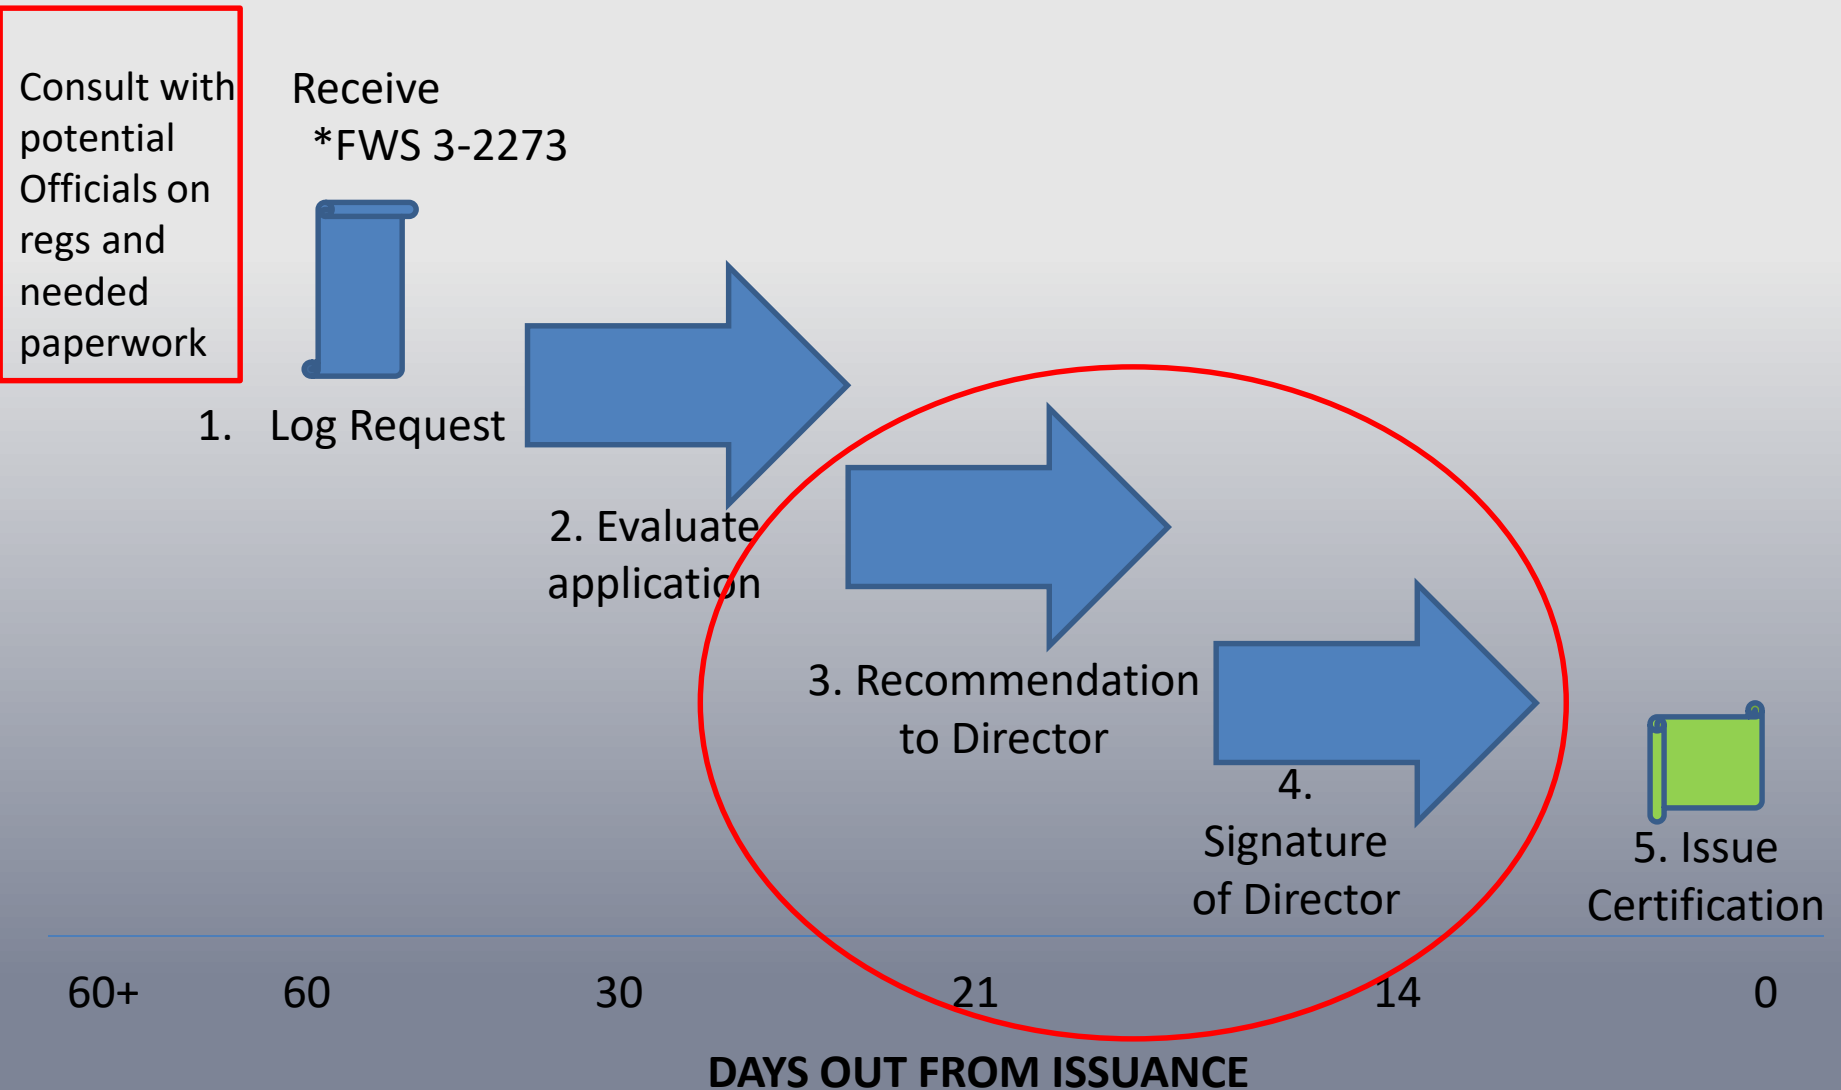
Consult with potential Officials on regs and needed paperwork

Receive
*FWS 3-2273

1. Log Request

2. Evaluate application

3. Recommendation to Director

4. Signature of Director

5. Issue Certification

60+
60
30
21
14
0

DAYS OUT FROM ISSUANCE